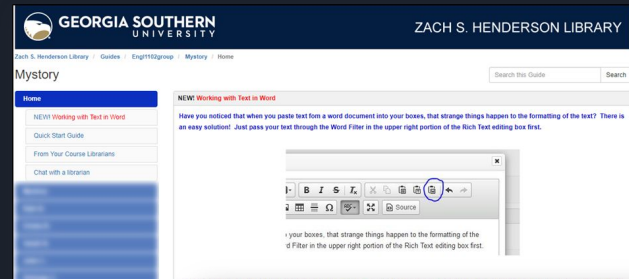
GEORGIA SOUTHERN UNIVERSITY

ZACH S. HENDERSON LIBRARY

Zach S. Henderson Library / Guides / Engl1102group / Mystory / Home

Mystory

Search this Guide

Search

Home

NEW! Working with Text in Word

Quick Start Guide

From Your Course Librarians

Chat with a librarian

NEW! Working with Text in Word

Have you noticed that when you paste text fom a word document into your boxes, that strange things happen to the formatting of the text? There is an easy solution! Just pass your text through the Word Filter in the upper right portion of the Rich Text editing box first.

B I S $I_x$

Ω

Source

your boxes, that strange things happen to the formatting of the d Filter in the upper right portion of the Rich Text editing box first.